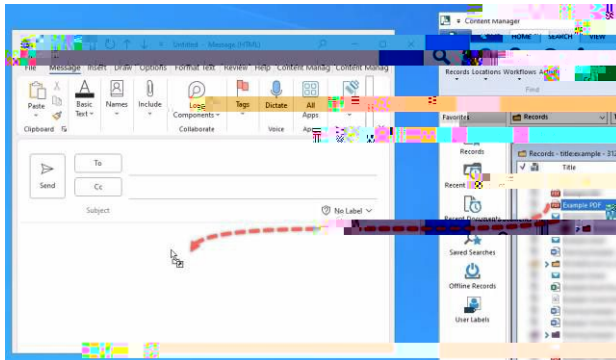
Untitled - Message (HTML)

File Message Insert Draw Options Format Text Review Help Content Manag Content Manag

Paste
Clipboard
Basic Text
Names
Include
Loop Components
Collaborate
Tags
Dictate
Voice
All Apps
Apps

To
Cc
Send
Subject
No Label

Content Manager
HOME SEARCH
Records Locations Workflows Acti
Find
Favorites
Records
Records - title:example - 31
Records
Recent
Title
Example PDF
Recent Documents
Saved Searches
Offline Records
User Labels